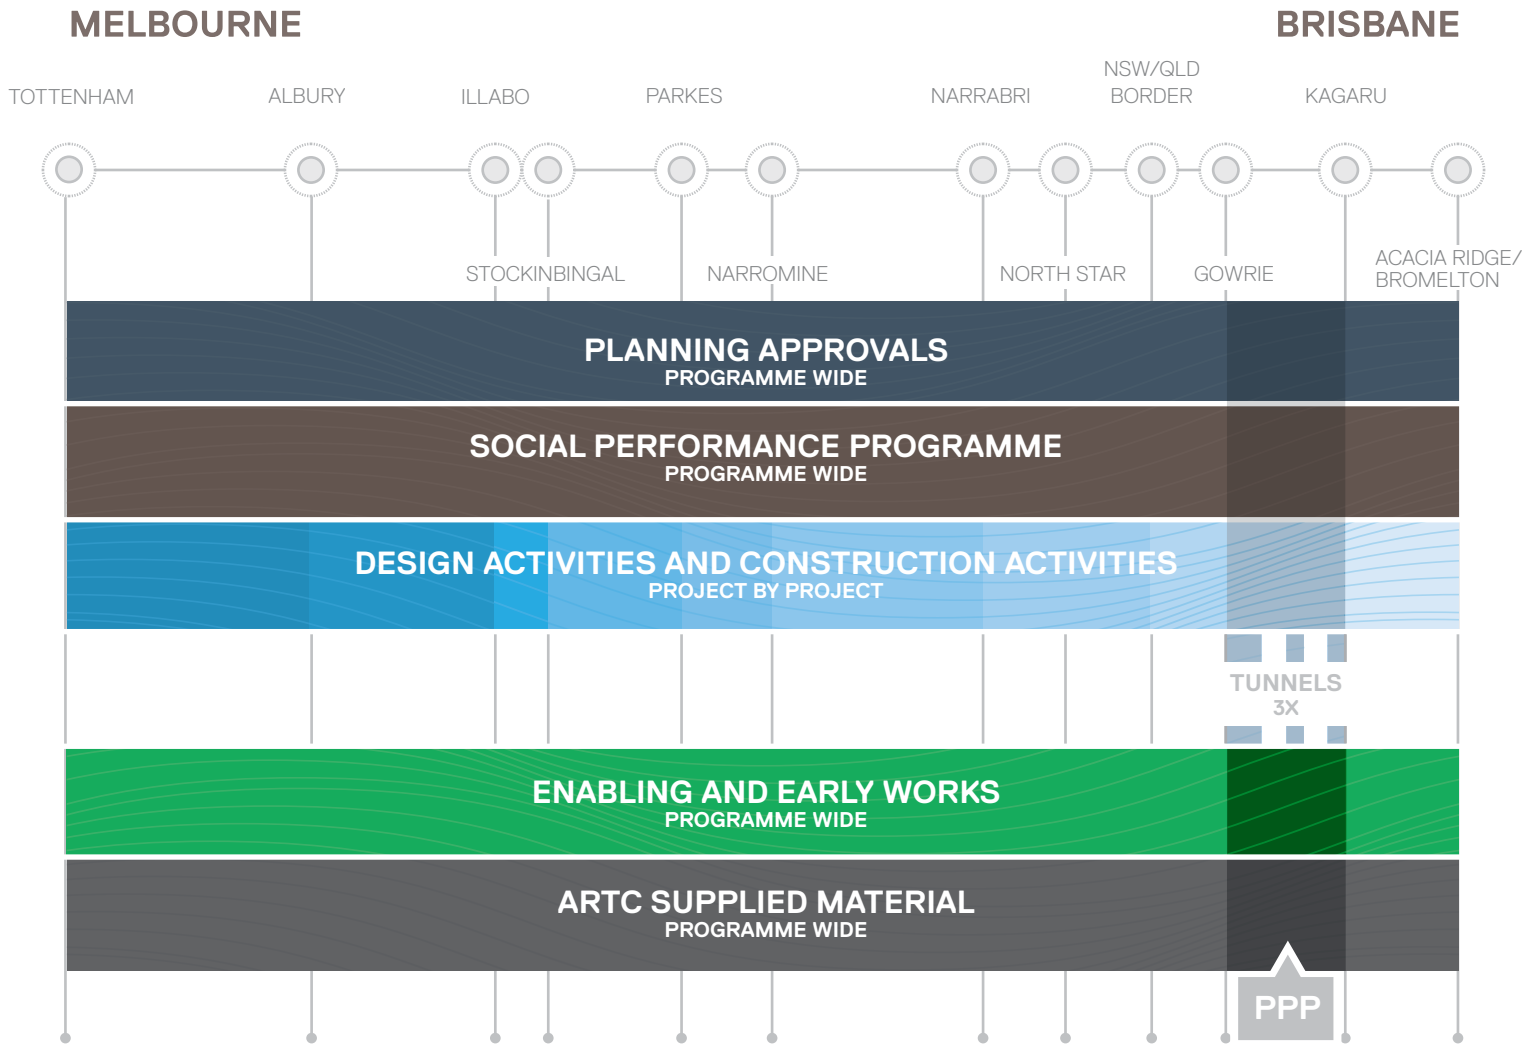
MELBOURNE

BRISBANE

TOTTENHAM

ALBURY

ILLABO

PARKES

NARRABRI

NSW/QLD BORDER

KAGARU

STOCKINBINGAL

NARROMINE

NORTH STAR

GOWRIE

ACACIA RIDGE/ BROMELTON

PLANNING APPROVALS
PROGRAMME WIDE

SOCIAL PERFORMANCE PROGRAMME
PROGRAMME WIDE

DESIGN ACTIVITIES AND CONSTRUCTION ACTIVITIES
PROJECT BY PROJECT

TUNNELS
3X

ENABLING AND EARLY WORKS
PROGRAMME WIDE

ARTC SUPPLIED MATERIAL
PROGRAMME WIDE

PPP